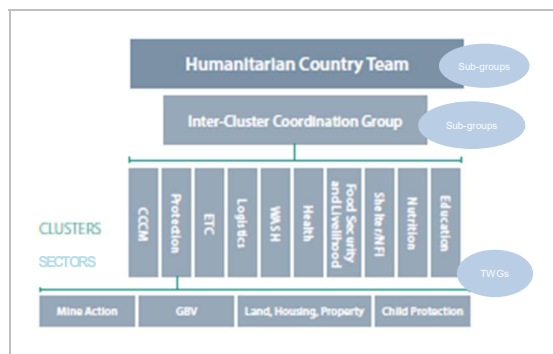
Humanitarian Country Team

Sub-groups

Inter-Cluster Coordination Group

Sub-groups

CLUSTERS

SECTORS

CCCM

Protection

ETC

Logistics

WASH

Health

Food Security and Livelihood

Shelter/NFI

Nutrition

Education

TWGs

Mine Action

GBV

Land, Housing, Property

Child Protection